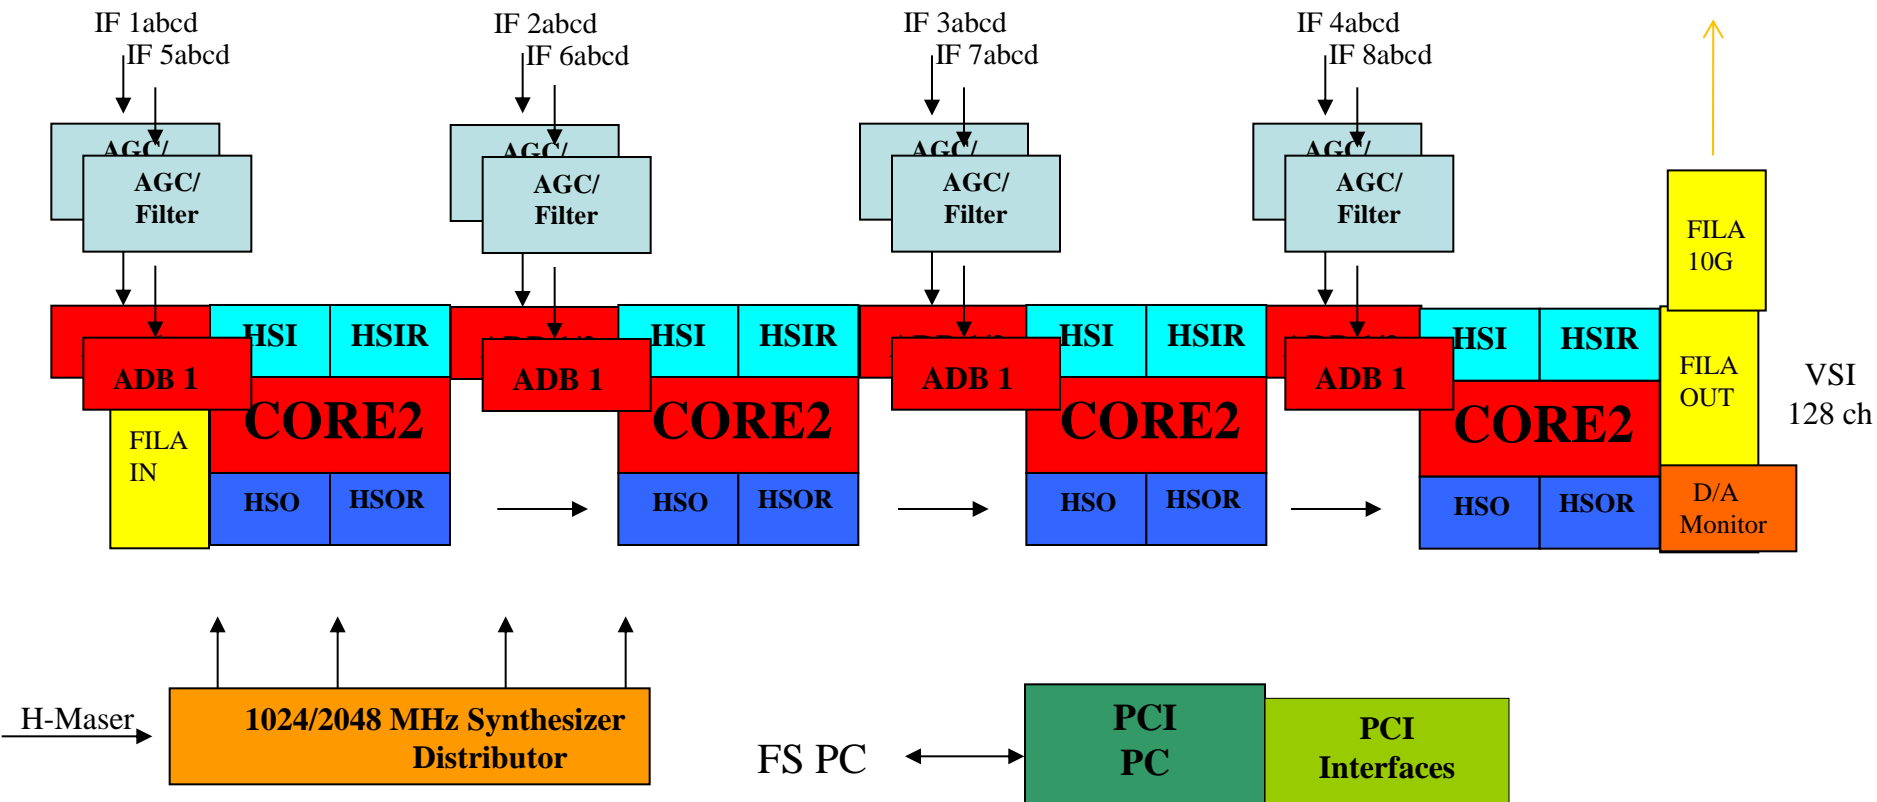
IF 1abcd
IF 5abcd

IF 2abcd
IF 6abcd

IF 3abcd
IF 7abcd

IF 4abcd
IF 8abcd

AGC/
AGC/
Filter

AGC/
AGC/
Filter

AGC/
AGC/
Filter

AGC/
AGC/
Filter

FILA
10G

HSI
HSIR
ADB 1
CORE2
FILA
IN
HSO
HSOR

HSI
HSIR
ADB 1
CORE2
HSO
HSOR

HSI
HSIR
ADB 1
CORE2
HSO
HSOR

HSI
HSIR
ADB 1
CORE2
HSO
HSOR

FILA
OUT

VSI
128 ch

D/A
Monitor

H-Maser

1024/2048 MHz Synthesizer
Distributor

FS PC

PCI
PC

PCI
Interfaces